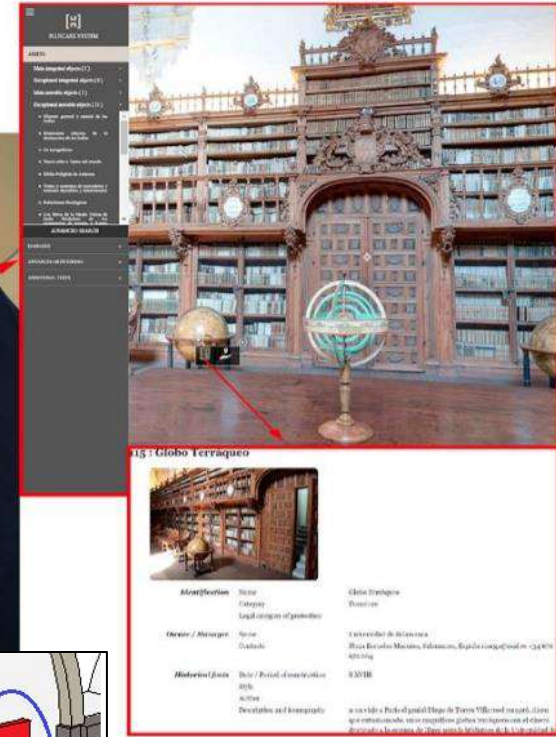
BLUECARE SYSTEM

ASSETS

Main integrated objects (1)

Exceptional integrated objects (3)

Main movable objects (1)

Exceptional movable objects (11)

ADVANCED SEARCH

15 : Globo Terráqueo

| | | |
|---|---|---|
| Identification | Name | Globo Terráqueo |
| | Category | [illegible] |
| | Legal category of protection | |
| Owner / Manager | Owner | Universidad de Salamanca |
| | Contacts | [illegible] |
| Historical facts | Date / Period of construction | S XVIII |
| | Style | |
| | Author | |
| | Description and iconography | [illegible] |